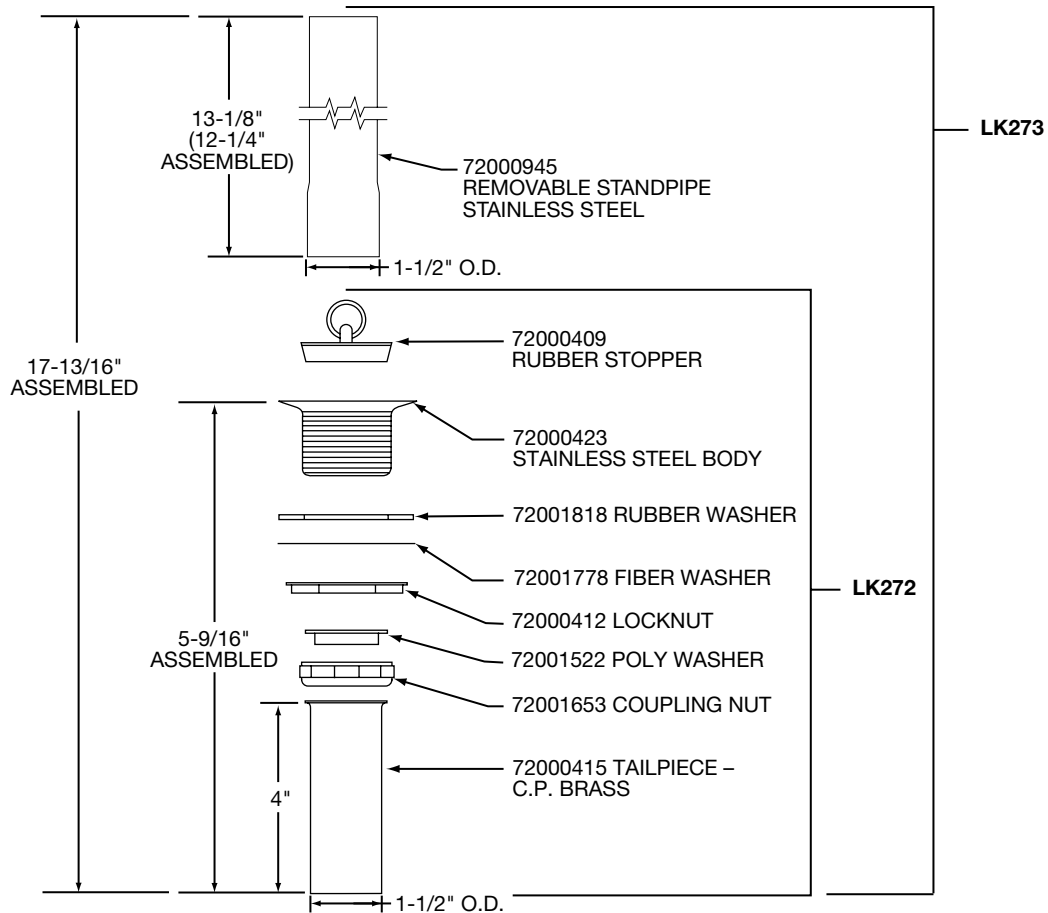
13-1/8"
(12-1/4"
ASSEMBLED)

72000945
REMOVABLE STANDPIPE
STAINLESS STEEL

LK273

1-1/2" O.D.

72000409
RUBBER STOPPER

17-13/16"
ASSEMBLED

72000423
STAINLESS STEEL BODY

72001818 RUBBER WASHER

72001778 FIBER WASHER

LK272

72000412 LOCKNUT

5-9/16"
ASSEMBLED

72001522 POLY WASHER

72001653 COUPLING NUT

72000415 TAILPIECE –
C.P. BRASS

4"

1-1/2" O.D.